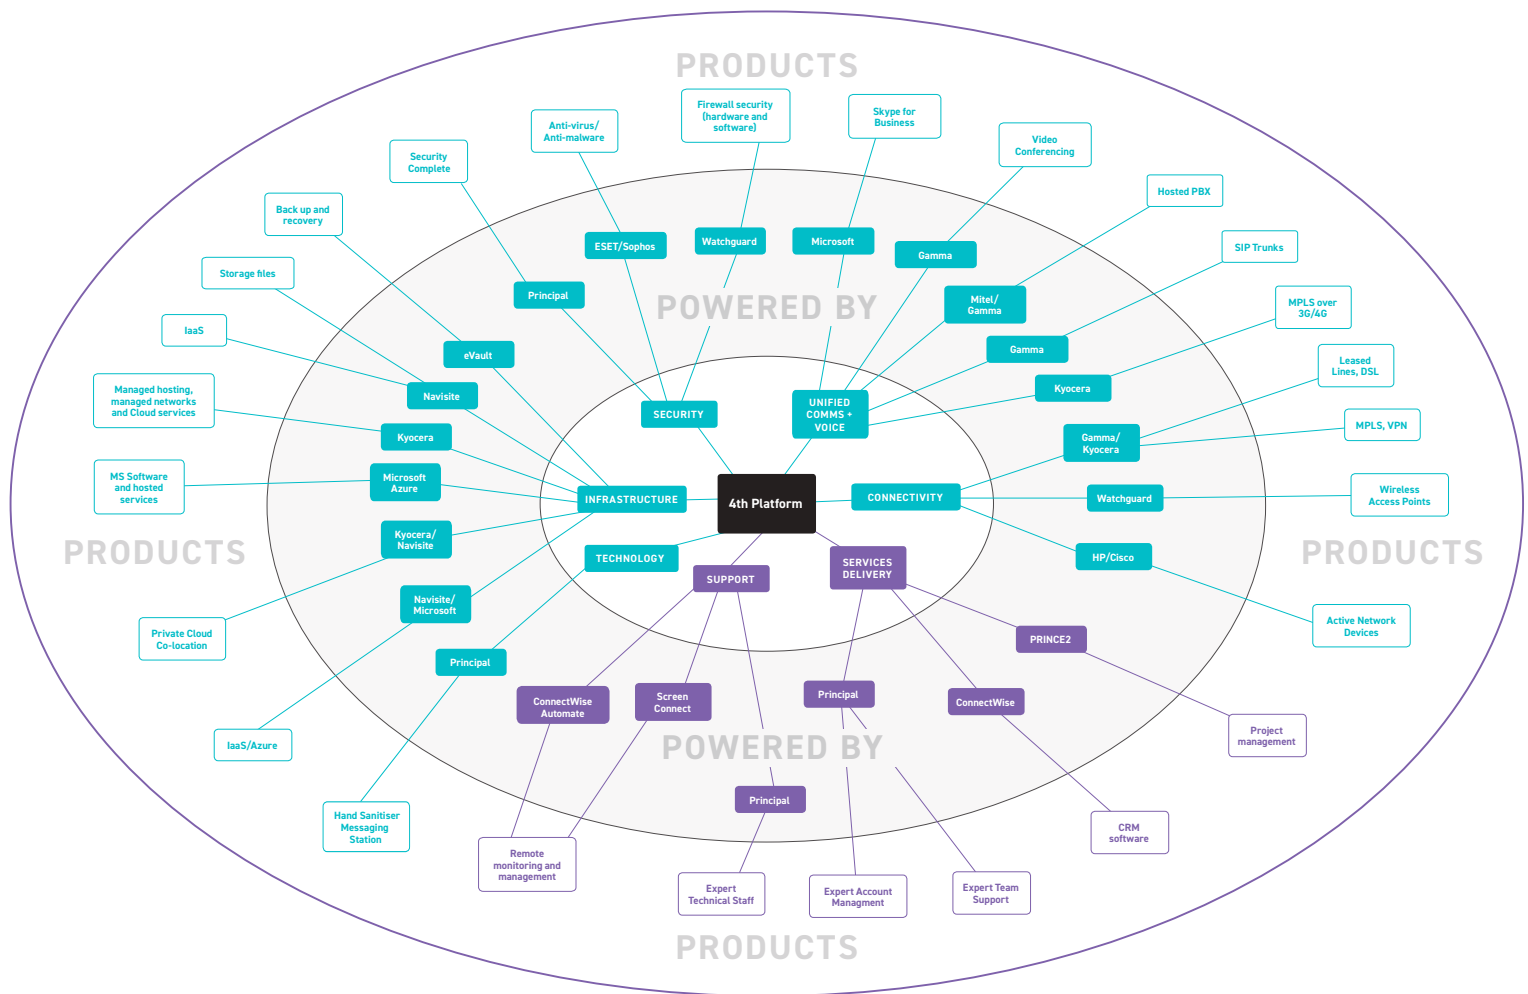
PRODUCTS

POWERED BY

4th Platform

SECURITY

UNIFIED COMMS + VOICE

INFRASTRUCTURE

CONNECTIVITY

TECHNOLOGY

SUPPORT

SERVICES DELIVERY

Anti-virus/ Anti-malware

Firewall security (hardware and software)

Skype for Business

Video Conferencing

Security Complete

Back up and recovery

Hosted PBX

SIP Trunks

Storage files

ESET/Sophos

Watchguard

Microsoft

Gamma

Principal

MPLS over 3G/4G

IaaS

eVault

Mitel/ Gamma

Gamma

Leased Lines, DSL

Managed hosting, managed networks and Cloud services

Navisite

Kyocera

Kyocera

MPLS, VPN

Gamma/ Kyocera

MS Software and hosted services

Microsoft Azure

Watchguard

Wireless Access Points

PRODUCTS

PRODUCTS

Kyocera/ Navisite

HP/Cisco

Private Cloud Co-location

Navisite/ Microsoft

Active Network Devices

PRINCE2

Principal

Principal

ConnectWise

ConnectWise Automate

Screen Connect

Project management

IaaS/Azure

POWERED BY

Principal

CRM software

Hand Sanitiser Messaging Station

Remote monitoring and management

Expert Technical Staff

Expert Account Managment

Expert Team Support

PRODUCTS